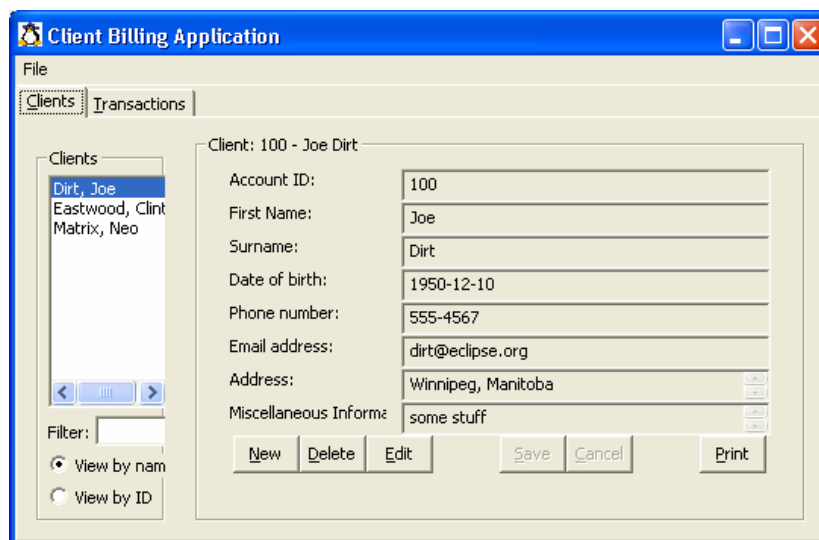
Client Billing Application

File

Clients | Transactions

Clients
Dirt, Joe
Eastwood, Clint
Matrix, Neo

Filter:
View by nam
View by ID

Client: 100 - Joe Dirt
Account ID: 100
First Name: Joe
Surname: Dirt
Date of birth: 1950-12-10
Phone number: 555-4567
Email address: dirt@eclipse.org
Address: Winnipeg, Manitoba
Miscellaneous Informa some stuff

New | Delete | Edit | Save | Cancel | Print